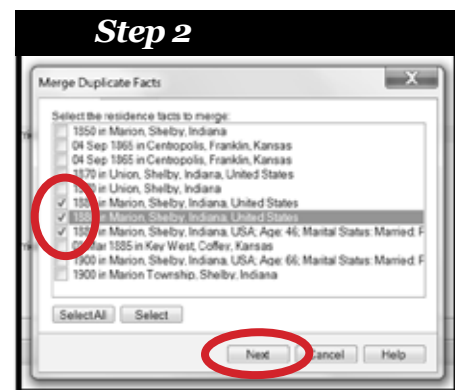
Step 2

Merge Duplicate Facts

Select the residence facts to merge:

1850 in Marion, Shelby, Indiana
04 Sep 1865 in Centropolis, Franklin, Kansas
04 Sep 1865 in Centropolis, Franklin, Kansas
1870 in Union, Shelby, Indiana, United States
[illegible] in Union, Shelby, Indiana
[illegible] in Marion, Shelby, Indiana, United States
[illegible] in Marion, Shelby, Indiana, United States
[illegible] in Marion, Shelby, Indiana, USA; Age: 46; Marital Status: Married; F
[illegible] Mar 1885 in Key West, Coffey, Kansas
1900 in Marion, Shelby, Indiana, USA; Age: 66; Marital Status: Married; F
1900 in Marion Township, Shelby, Indiana

Select All
Select

Next
Cancel
Help